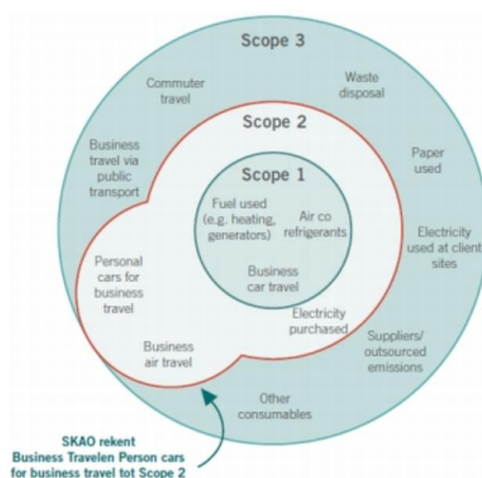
Scope 3

Commuter travel

Waste disposal

Business travel via public transport

Paper used

Electricity used at client sites

Suppliers/ outsourced emissions

Other consumables

Scope 2

Personal cars for business travel

Business air travel

Electricity purchased

Scope 1

Fuel used (e.g. heating, generators)

Air co refrigerants

Business car travel

SKAO rekent Business Travelen Person cars for business travel tot Scope 2